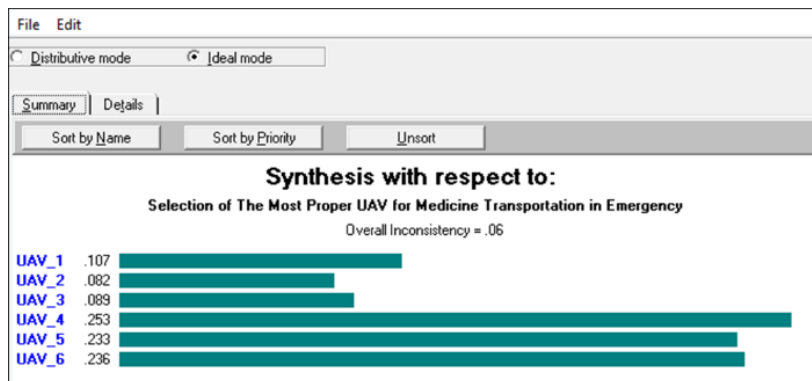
File Edit

Distributive mode Ideal mode

Summary Details

Sort by Name Sort by Priority Unsort

Synthesis with respect to:

Selection of The Most Proper UAV for Medicine Transportation in Emergency

Overall Inconsistency = .06

UAV_1 .107
UAV_2 .082
UAV_3 .089
UAV_4 .253
UAV_5 .233
UAV_6 .236